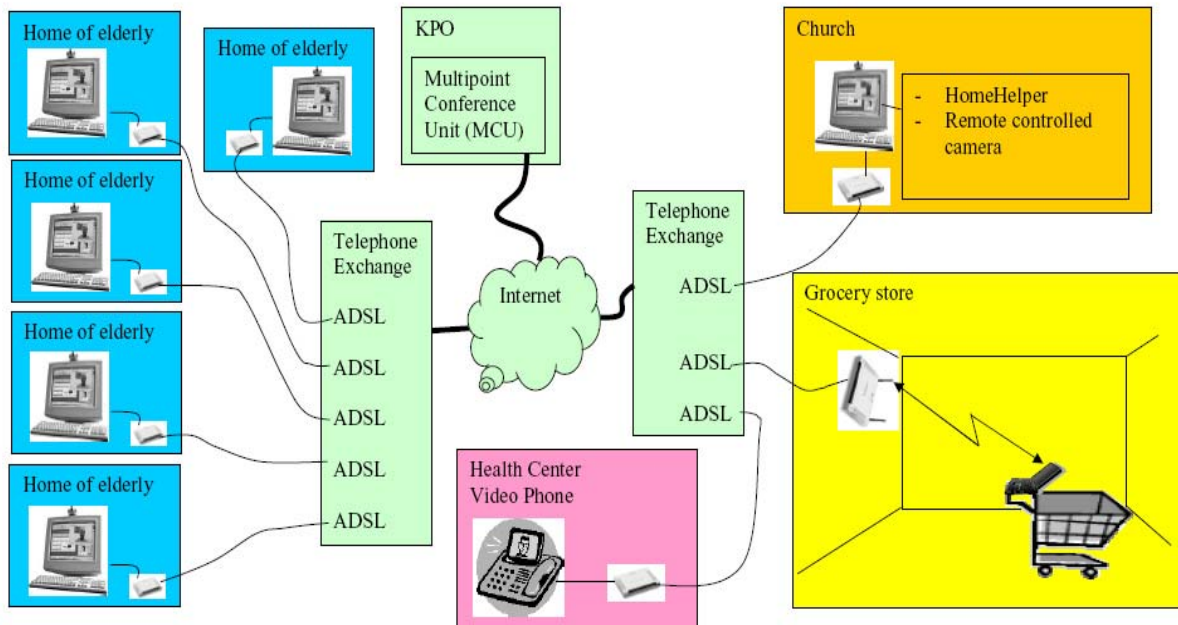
Home of elderly

Home of elderly

Home of elderly

Home of elderly

Home of elderly

KPO

Multipoint Conference Unit (MCU)

Church

- HomeHelper
- Remote controlled camera

Telephone Exchange

ADSL

ADSL

ADSL

ADSL

ADSL

Internet

Telephone Exchange

ADSL

ADSL

ADSL

Grocery store

Health Center Video Phone